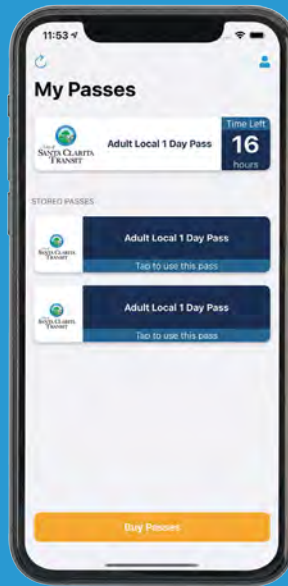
11:53

My Passes

City of SANTA CLARITA TRANSIT

Adult Local 1 Day Pass

Time Left
16
hours

STORED PASSES

SANTA CLARITA TRANSIT

Adult Local 1 Day Pass

Tap to use this pass

SANTA CLARITA TRANSIT

Adult Local 1 Day Pass

Tap to use this pass

Buy Passes